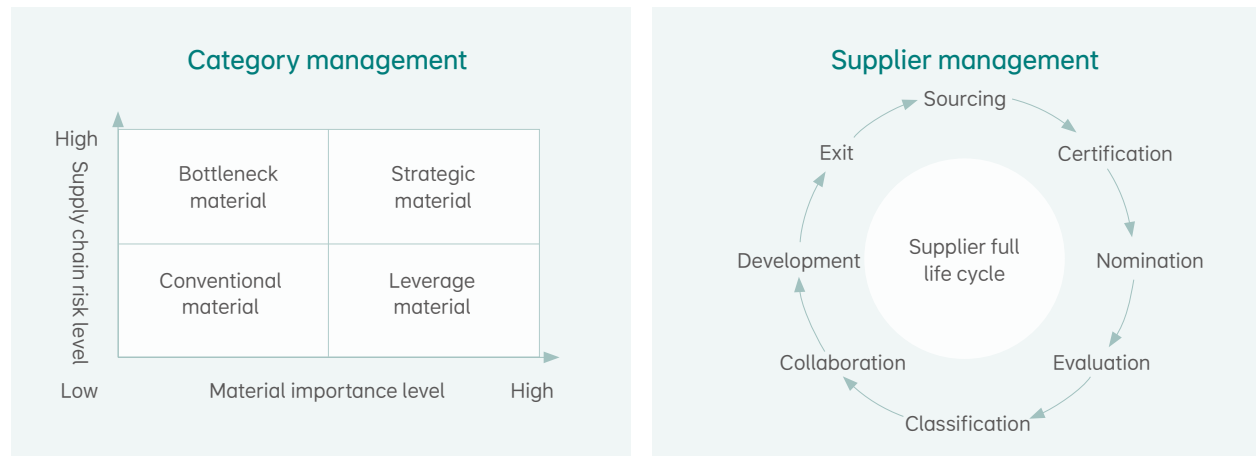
Category management

High

Supply chain risk level

| Bottleneck material | Strategic material |
|---|---|
| Conventional material | Leverage material |

Low

Material importance level

High

Supplier management

Sourcing

Certification

Nomination

Evaluation

Classification

Collaboration

Development

Exit

Supplier full life cycle